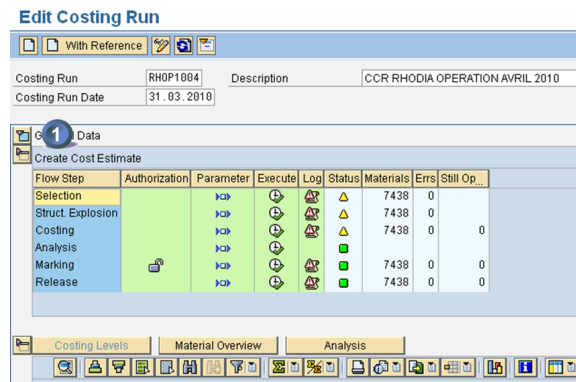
Edit Costing Run

With Reference

Costing Run RHOP1004 Description CCR RHODIA OPERATION AVRIL 2010
Costing Run Date 31.03.2010

G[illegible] Data
Create Cost Estimate

| Flow Step | Authorization | Parameter | Execute | Log | Status | Materials | Errs | Still Op... |
|---|---|---|---|---|---|---|---|---|
| Selection | | | | | | 7438 | 0 | |
| Struct. Explosion | | | | | | 7438 | 0 | |
| Costing | | | | | | 7438 | 0 | 0 |
| Analysis | | | | | | | | |
| Marking | | | | | | 7438 | 0 | 0 |
| Release | | | | | | 7438 | 0 | 0 |

Costing Levels Material Overview Analysis